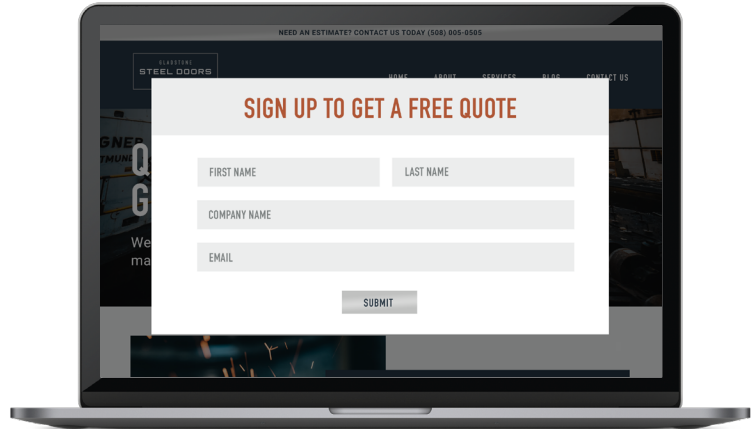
NEED AN ESTIMATE? CONTACT US TODAY (508) 005-0585

GLADSTONE
STEEL DOORS

HOME ABOUT SERVICES BLOG CONTACT US

SIGN UP TO GET A FREE QUOTE

FIRST NAME

LAST NAME

COMPANY NAME

EMAIL

SUBMIT

GNER
TMUNE

Q
G

We
ma